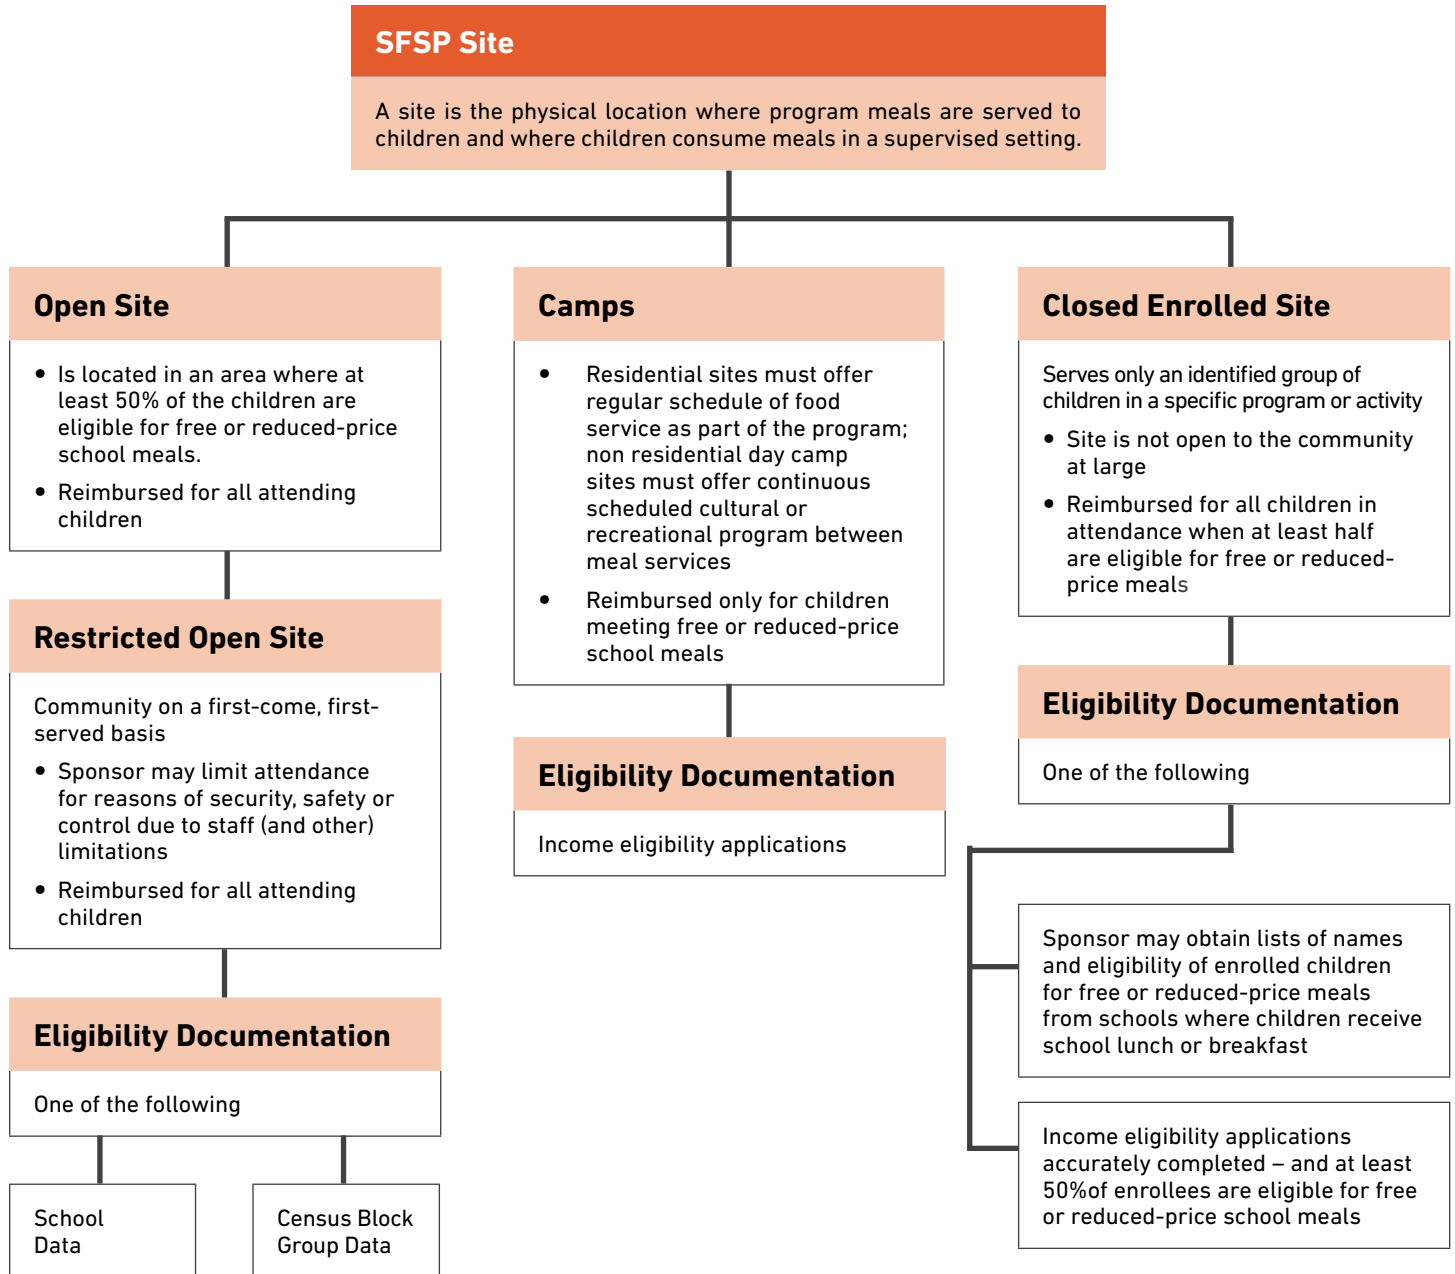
SFSP Site

A site is the physical location where program meals are served to children and where children consume meals in a supervised setting.

Open Site

• Is located in an area where at least 50% of the children are eligible for free or reduced-price school meals.
• Reimbursed for all attending children

Restricted Open Site

Community on a first-come, first-served basis

• Sponsor may limit attendance for reasons of security, safety or control due to staff (and other) limitations
• Reimbursed for all attending children

Eligibility Documentation

One of the following

School Data

Census Block Group Data

Camps

• Residential sites must offer regular schedule of food service as part of the program; non residential day camp sites must offer continuous scheduled cultural or recreational program between meal services
• Reimbursed only for children meeting free or reduced-price school meals

Eligibility Documentation

Income eligibility applications

Closed Enrolled Site

Serves only an identified group of children in a specific program or activity

• Site is not open to the community at large
• Reimbursed for all children in attendance when at least half are eligible for free or reduced-price meals

Eligibility Documentation

One of the following

Sponsor may obtain lists of names and eligibility of enrolled children for free or reduced-price meals from schools where children receive school lunch or breakfast

Income eligibility applications accurately completed – and at least 50%of enrollees are eligible for free or reduced-price school meals